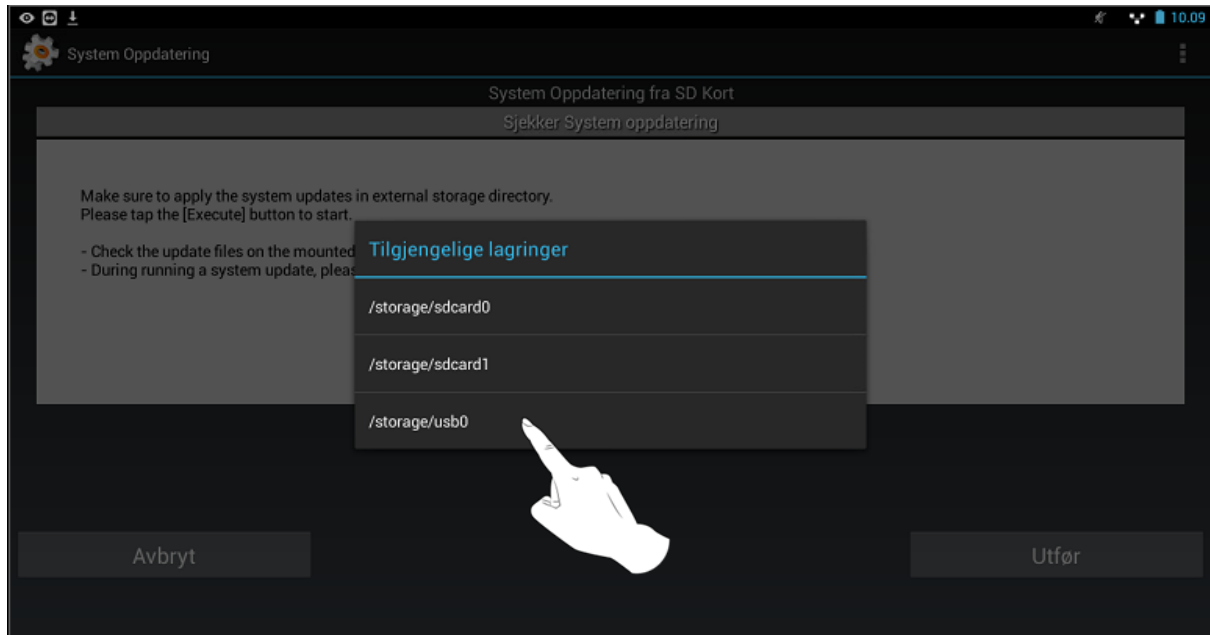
10.09

System Oppdatering

System Oppdatering fra SD Kort

Sjekker System oppdatering

Make sure to apply the system updates in external storage directory.
Please tap the [Execute] button to start.

- Check the update files on the mounted
- During running a system update, pleas

Tilgjengelige lagringer

/storage/sdcard0

/storage/sdcard1

/storage/usb0

Avbryt

Utfør